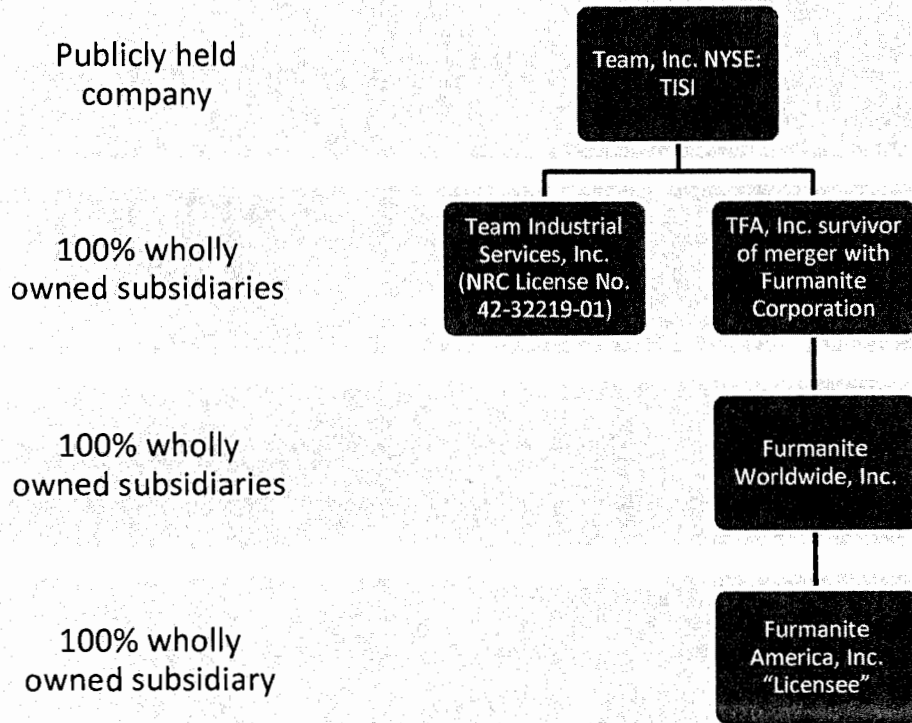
Publicly held company

Team, Inc. NYSE: TISI

100% wholly owned subsidiaries

Team Industrial Services, Inc. (NRC License No. 42-32219-01)

TFA, Inc. survivor of merger with Furmanite Corporation

100% wholly owned subsidiaries

Furmanite Worldwide, Inc.

100% wholly owned subsidiary

Furmanite America, Inc. "Licensee"